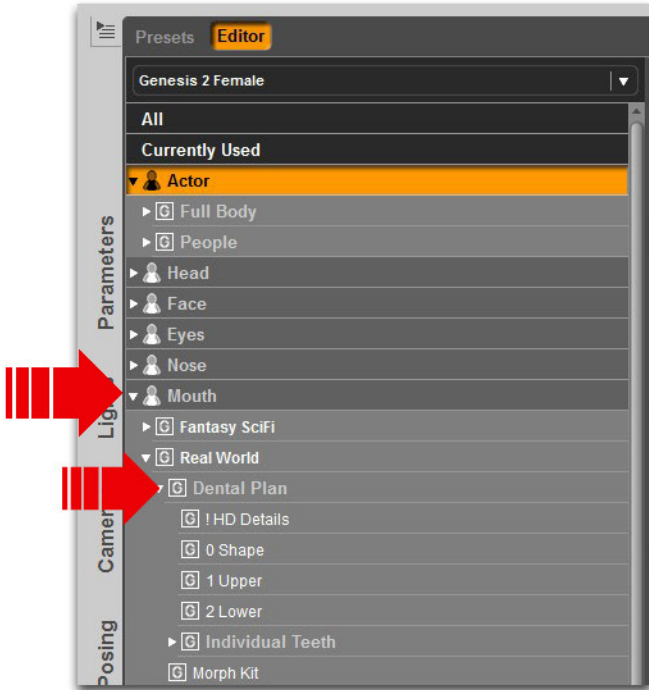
Presets Editor

Genesis 2 Female

All
Currently Used
Actor
G Full Body
G People
Head
Face
Eyes
Nose
Mouth
G Fantasy SciFi
G Real World
G Dental Plan
G ! HD Details
G 0 Shape
G 1 Upper
G 2 Lower
G Individual Teeth
G Morph Kit

Parameters
Lig
Camer
Posing